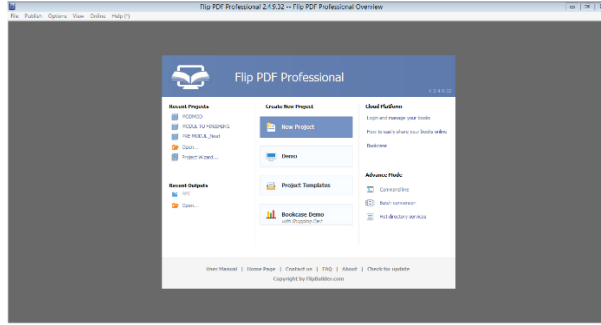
Flip PDF Professional 2.4.9.32 -- Flip PDF Professional Overview

File Publish Options View Online Help (*)

Flip PDF Professional

Recent Projects

PEDMODI

MODUL TIU HANSBERG

FIIE MODUL_Next

Open...

Project Wizard...

Recent Outputs

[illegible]

Open...

Create New Project

New Project

Demo

Project Templates

Bookcase Demo
with Shopping Cart

Cloud Platform

Login and manage your books

How to easily share your books online

Bookcase

Advance Mode

Commandline

Batch conversion

Hot directory services

User Manual | Home Page | Contact us | FAQ | About | Check for update

Copyright by FlipBuilder.com